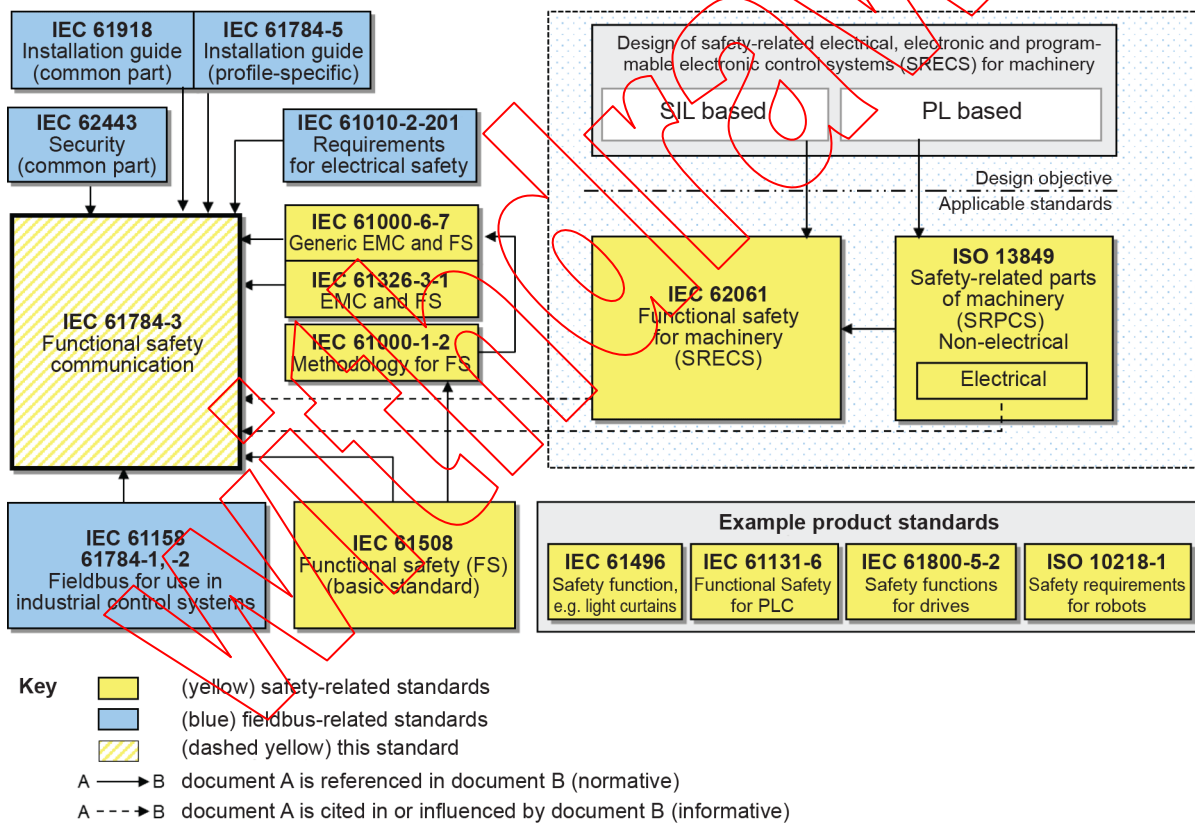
IEC 61918
Installation guide
(common part)

IEC 61784-5
Installation guide
(profile-specific)

IEC 62443
Security
(common part)

IEC 61010-2-201
Requirements
for electrical safety

Design of safety-related electrical, electronic and programmable electronic control systems (SRECS) for machinery

SIL based

PL based

Design objective

Applicable standards

IEC 61000-6-7
Generic EMC and FS

IEC 61326-3-1
EMC and FS

IEC 61000-1-2
Methodology for FS

IEC 61784-3
Functional safety
communication

IEC 62061
Functional safety
for machinery
(SRECS)

ISO 13849
Safety-related parts
of machinery
(SRPCS)
Non-electrical

Electrical

IEC 61158
61784-1, -2
Fieldbus for use in
industrial control systems

IEC 61508
Functional safety (FS)
(basic standard)

Example product standards

IEC 61496
Safety function,
e.g. light curtains

IEC 61131-6
Functional Safety
for PLC

IEC 61800-5-2
Safety functions
for drives

ISO 10218-1
Safety requirements
for robots

Key

(yellow) safety-related standards

(blue) fieldbus-related standards

(dashed yellow) this standard

A → B document A is referenced in document B (normative)

A - - → B document A is cited in or influenced by document B (informative)